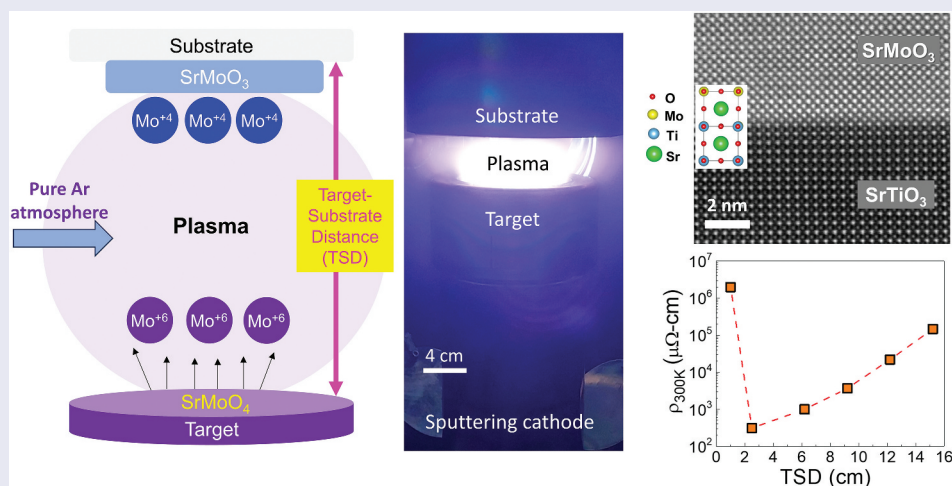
Substrate

$SrMoO_3$

$Mo^{+4}$ $Mo^{+4}$ $Mo^{+4}$

Pure Ar atmosphere

Plasma

Target-Substrate Distance (TSD)

$Mo^{+6}$ $Mo^{+6}$ $Mo^{+6}$

$SrMoO_4$

Target

Substrate

Plasma

Target

4 cm

Sputtering cathode

O
Mo
Ti
Sr

$SrMoO_3$

2 nm

$SrTiO_3$

$\rho_{300K}$ ($\mu\Omega$-cm)

$10^7$
$10^6$
$10^5$
$10^4$
$10^3$
$10^2$

0 2 4 6 8 10 12 14 16

TSD (cm)